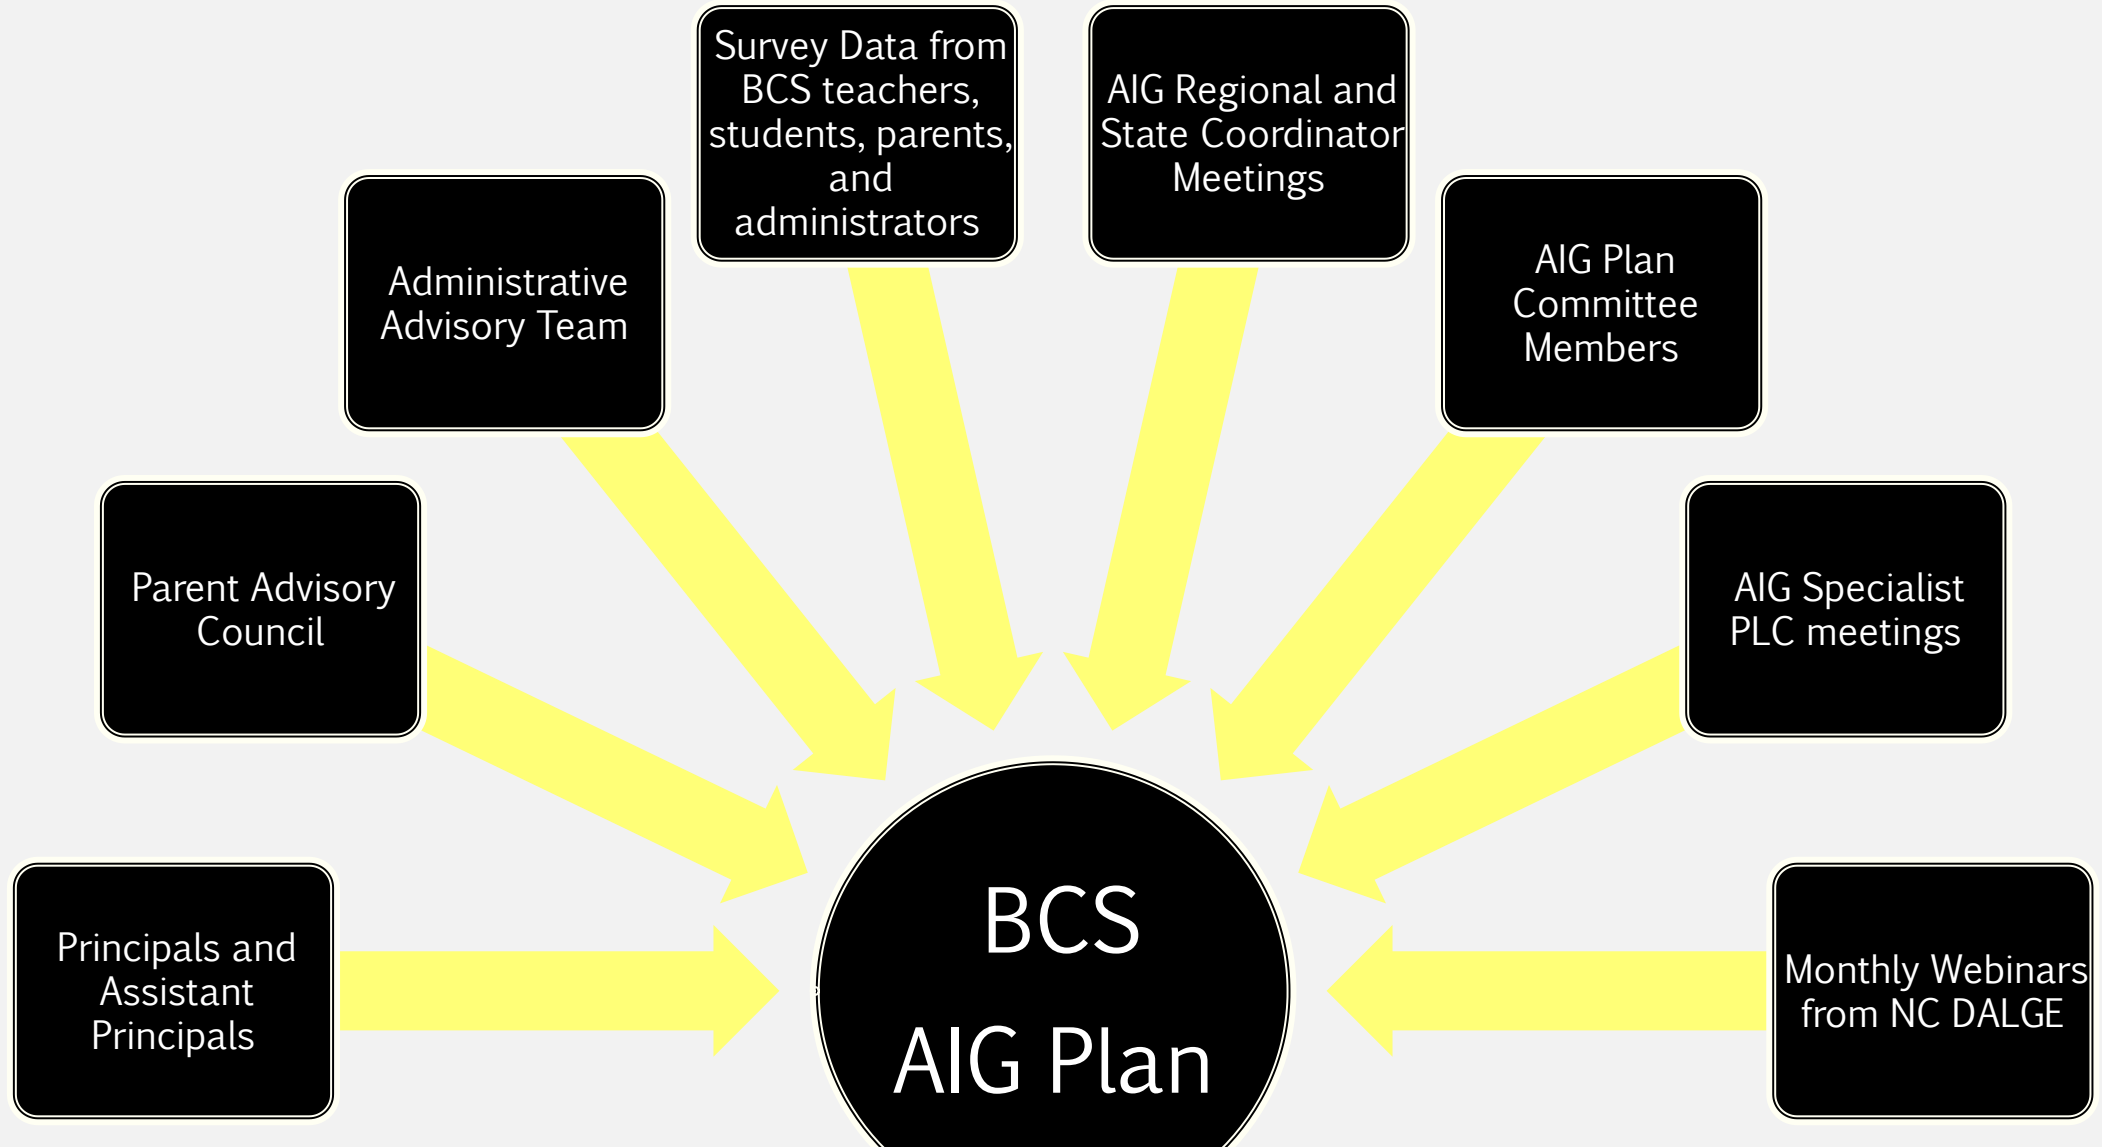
Survey Data from BCS teachers, students, parents, and administrators

AIG Regional and State Coordinator Meetings

Administrative Advisory Team

AIG Plan Committee Members

Parent Advisory Council

AIG Specialist PLC meetings

Principals and Assistant Principals

BCS
AIG Plan

Monthly Webinars from NC DALGE